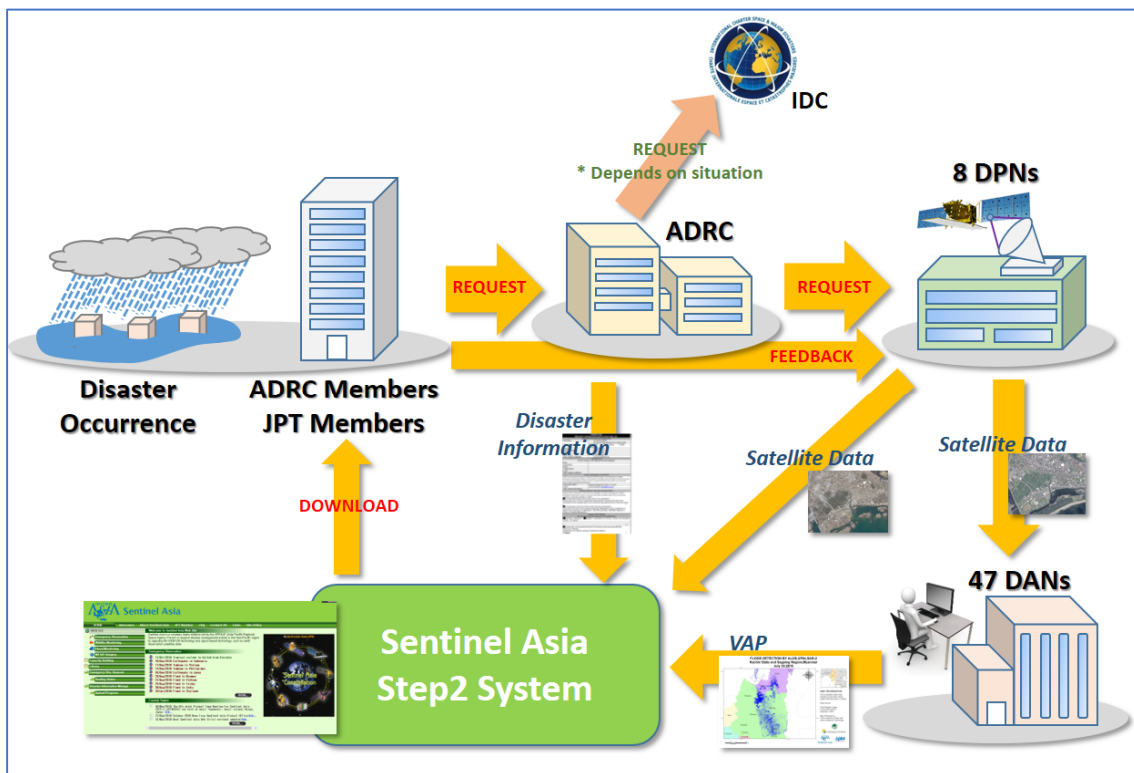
IDC

REQUEST
* Depends on situation

8 DPNs

ADRC

REQUEST

REQUEST

FEEDBACK

Disaster Occurrence

ADRC Members
JPT Members

Disaster Information

Satellite Data

Satellite Data

DOWNLOAD

47 DANs

Sentinel Asia

Sentinel Asia
Step2 System

VAP